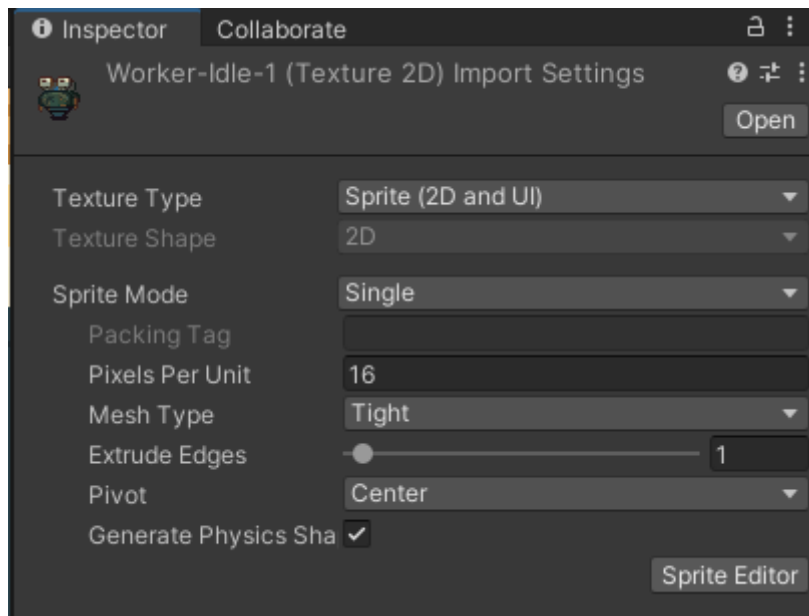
Inspector Collaborate

Worker-Idle-1 (Texture 2D) Import Settings

Open

Texture Type Sprite (2D and UI)
Texture Shape 2D

Sprite Mode Single
Packing Tag
Pixels Per Unit 16
Mesh Type Tight
Extrude Edges 1
Pivot Center
Generate Physics Sha ✓

Sprite Editor